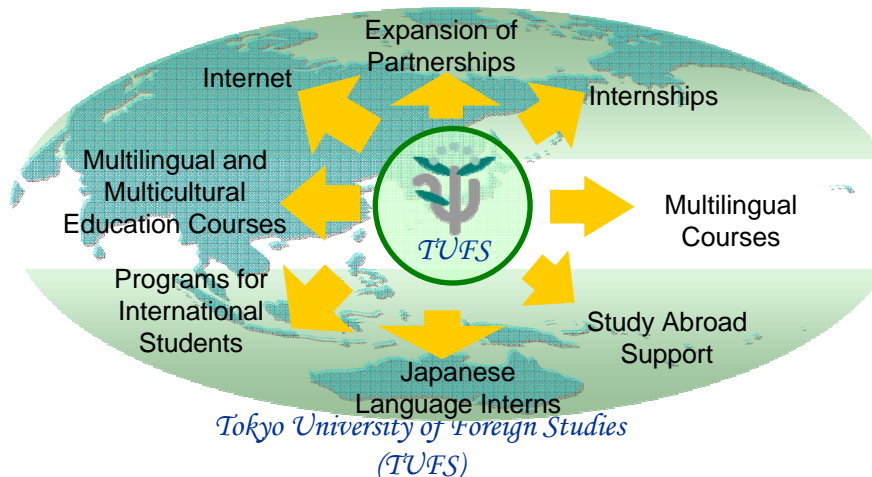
Expansion of Partnerships

Internet

Internships

Multilingual and Multicultural Education Courses

TUFS

Multilingual Courses

Programs for International Students

Study Abroad Support

Japanese Language Interns

Tokyo University of Foreign Studies (TUFS)